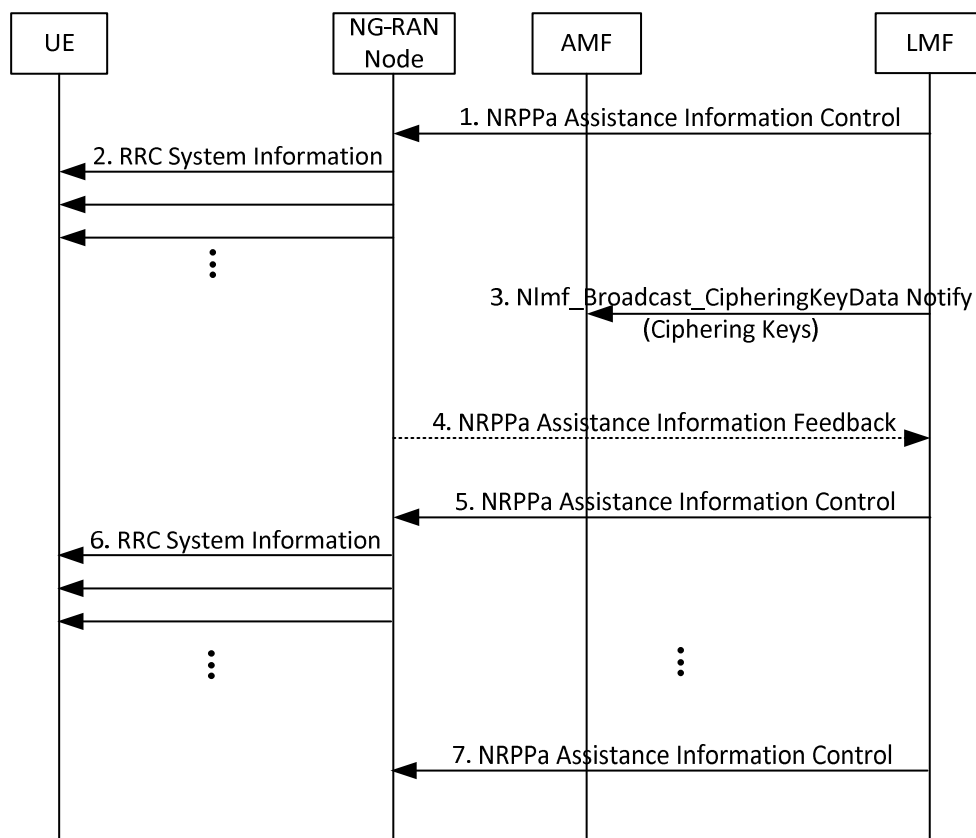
UE

NG-RAN Node

AMF

LMF

1. NRPPa Assistance Information Control

2. RRC System Information

3. Nlmf_Broadcast_CipheringKeyData Notify (Ciphering Keys)

4. NRPPa Assistance Information Feedback

5. NRPPa Assistance Information Control

6. RRC System Information

7. NRPPa Assistance Information Control